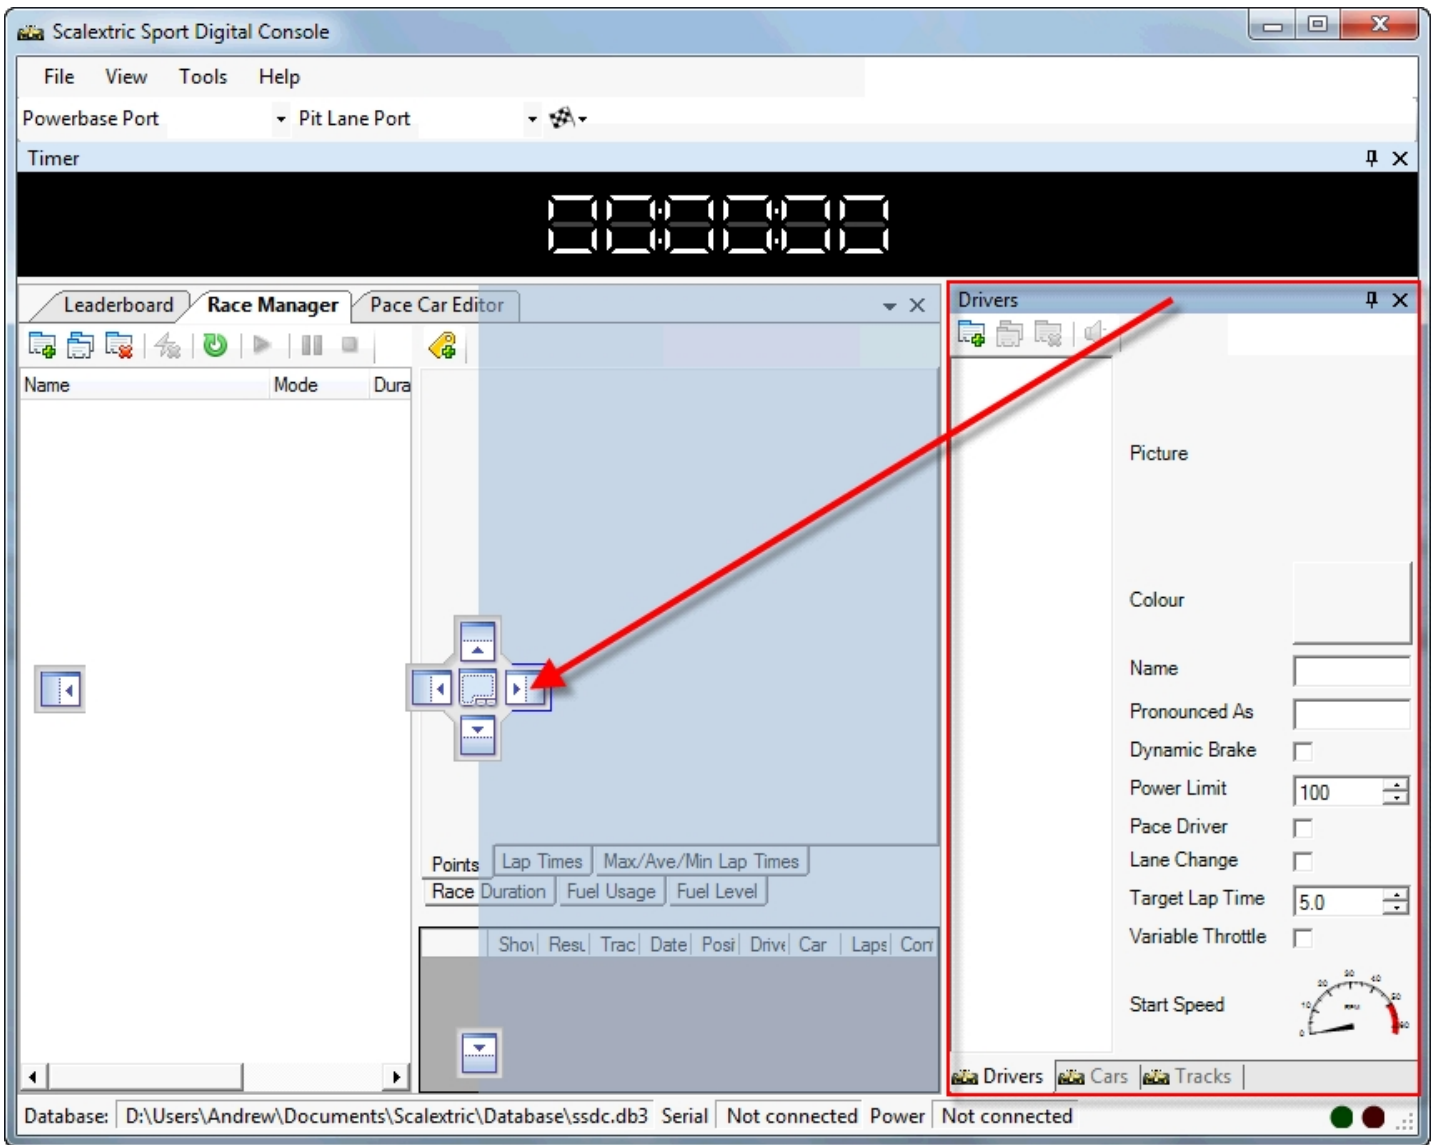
Scalextric Sport Digital Console

File View Tools Help

Powerbase Port Pit Lane Port

Timer

Leaderboard Race Manager Pace Car Editor

Name Mode Dura

Points Lap Times Max/Ave/Min Lap Times
Race Duration Fuel Usage Fuel Level

Shov Resu Trac Date Posi Drive Car Laps Con

Drivers

Picture

Colour

Name

Pronounced As

Dynamic Brake

Power Limit 100

Pace Driver

Lane Change

Target Lap Time 5.0

Variable Throttle

Start Speed

Drivers Cars Tracks

Database: D:\Users\Andrew\Documents\Scalextric\Database\ssdc.db3 Serial Not connected Power Not connected